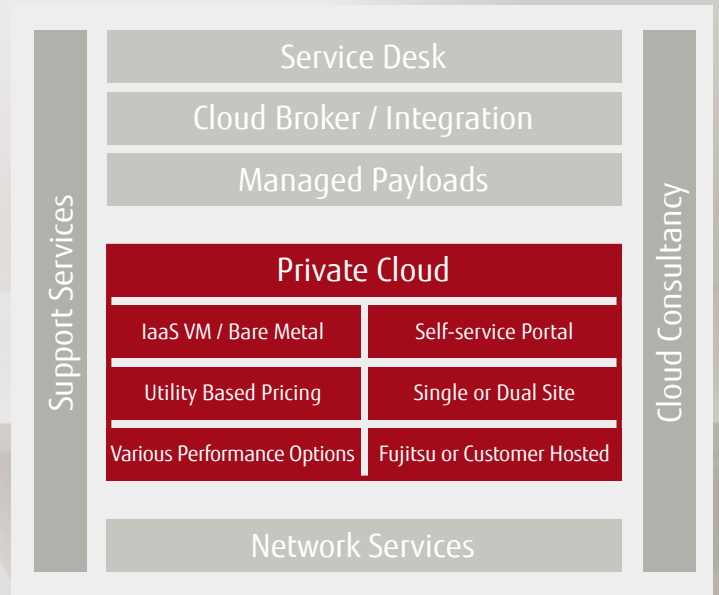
Support Services

Service Desk

Cloud Broker / Integration

Managed Payloads

Private Cloud

| IaaS VM / Bare Metal | Self-service Portal |
|---|---|
| Utility Based Pricing | Single or Dual Site |
| Various Performance Options | Fujitsu or Customer Hosted |

Network Services

Cloud Consultancy